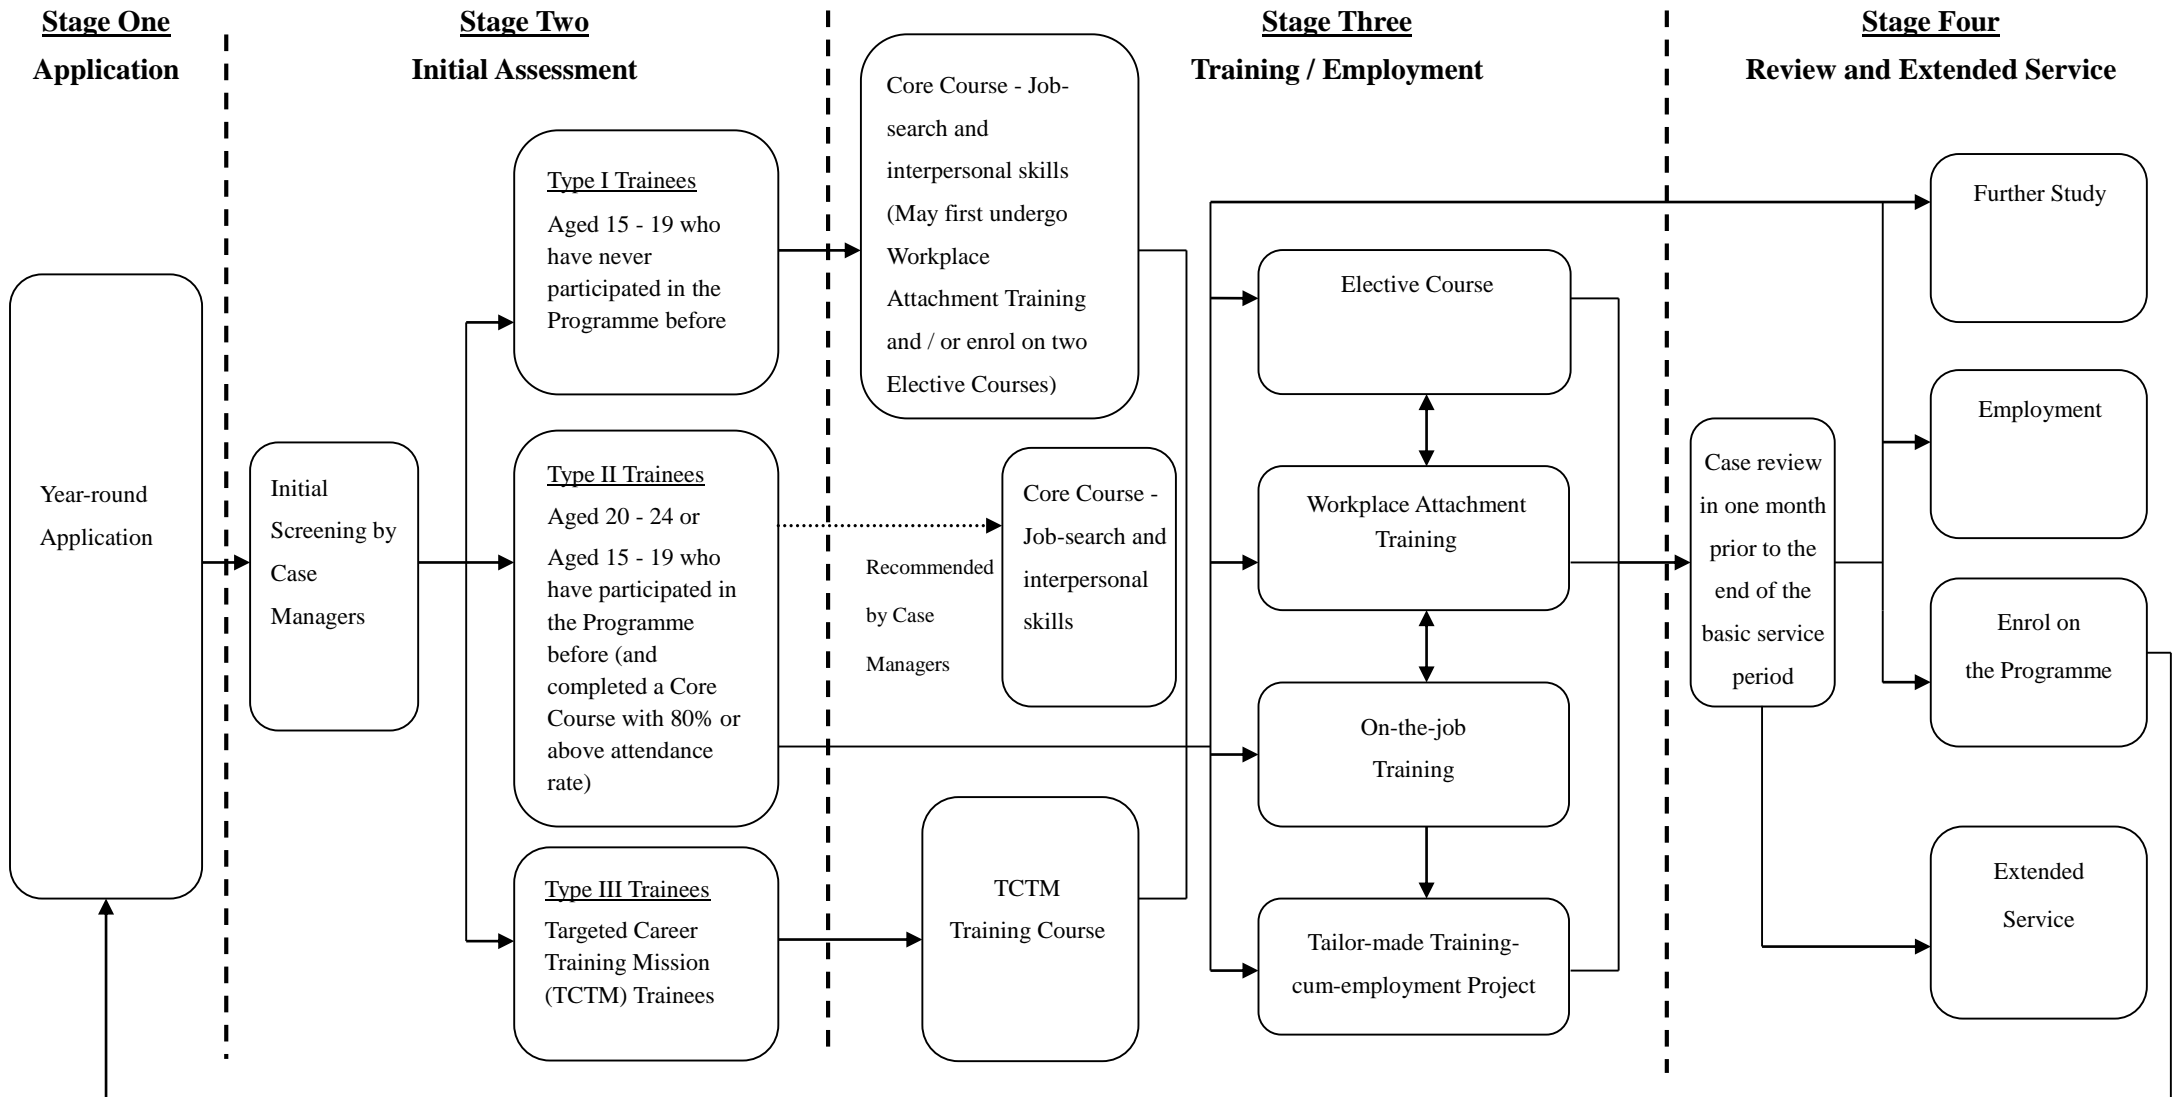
Stage One
Application

Stage Two
Initial Assessment

Stage Three
Training / Employment

Stage Four
Review and Extended Service

Year-round Application

Initial Screening by Case Managers

Type I Trainees
Aged 15 - 19 who have never participated in the Programme before

Type II Trainees
Aged 20 - 24 or
Aged 15 - 19 who have participated in the Programme before (and completed a Core Course with 80% or above attendance rate)

Type III Trainees
Targeted Career Training Mission (TCTM) Trainees

Core Course - Job-search and interpersonal skills (May first undergo Workplace Attachment Training and / or enrol on two Elective Courses)

Recommended by Case Managers

Core Course - Job-search and interpersonal skills

TCTM Training Course

Elective Course

Workplace Attachment Training

On-the-job Training

Tailor-made Training-cum-employment Project

Case review in one month prior to the end of the basic service period

Further Study

Employment

Enrol on the Programme

Extended Service